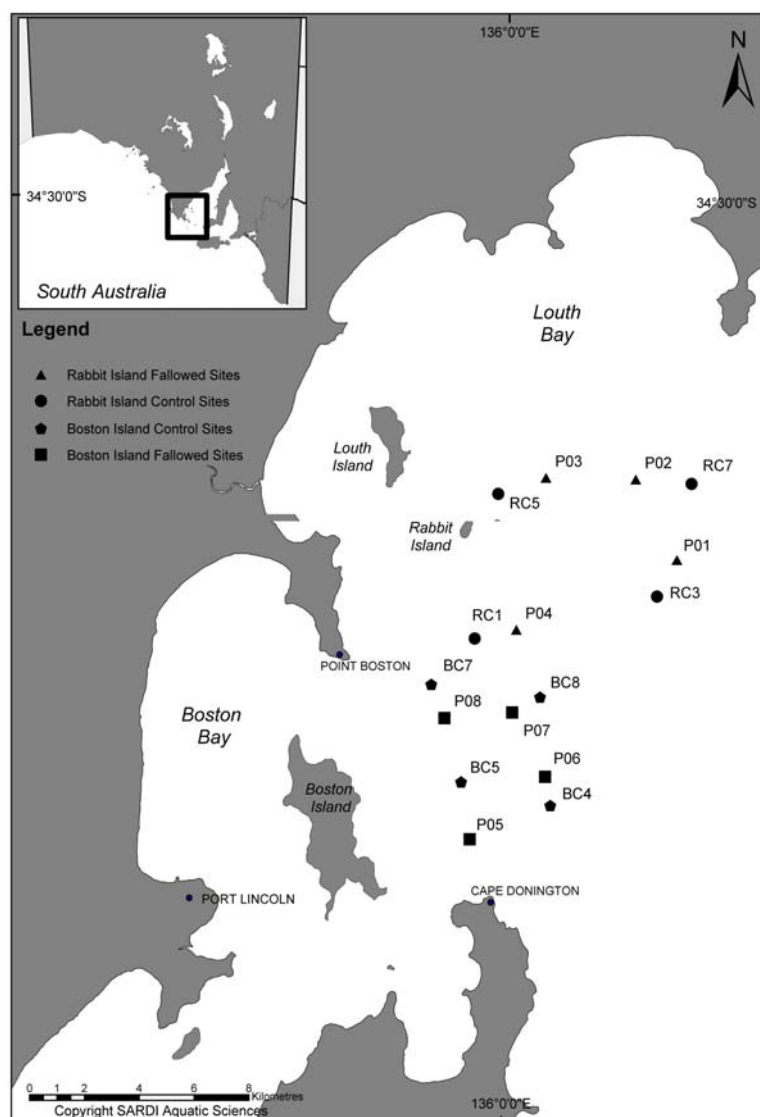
136°0'0"E

N

34°30'0"S

34°30'0"S

South Australia

Legend

Rabbit Island Fallowed Sites

Rabbit Island Control Sites

Boston Island Control Sites

Boston Island Fallowed Sites

Louth Bay

Louth Island

Rabbit Island

P03

P02

RC7

RC5

P01

RC3

RC1

P04

POINT BOSTON

BC7

BC8

P08

P07

Boston Bay

Boston Island

BC5

P06

BC4

P05

PORT LINCOLN

CAPE DONINGTON

0 1 2 4 6 8 Kilometres

Copyright SARDI Aquatic Sciences

136°0'0"E